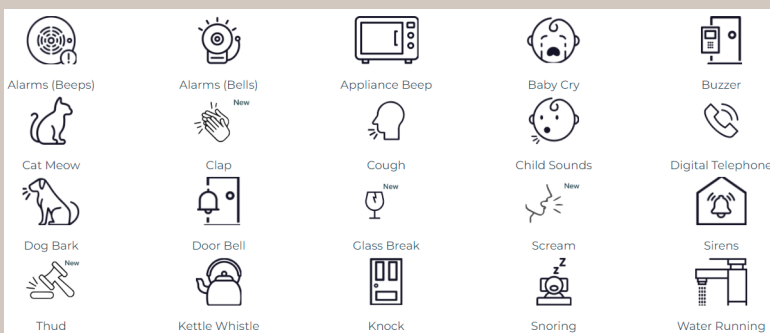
Alarms (Beeps)
Alarms (Bells)
Appliance Beep
Baby Cry
Buzzer

New
Cat Meow
Clap
Cough
Child Sounds
Digital Telephone

New
New
Dog Bark
Door Bell
Glass Break
Scream
Sirens

New
Thud
Kettle Whistle
Knock
Snoring
Water Running